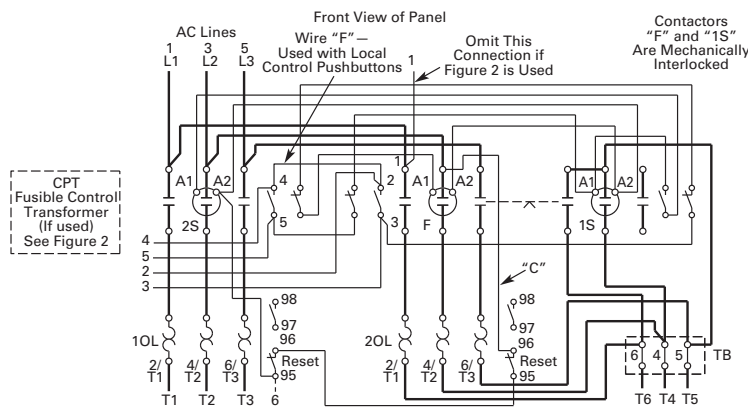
Front View of Panel

AC Lines

1
L1
3
L2
5
L3

Wire "F"—
Used with Local
Control Pushbuttons

1

Omit This
Connection if
Figure 2 is Used

Contactors
"F" and "1S"
Are Mechanically
Interlocked

CPT
Fusible Control
Transformer
(If used)
See Figure 2

A1
A2
2S
4
5
2
3
1
A1
A2
F
A1
A2
1S

4
5
2
3

"C"

98
97
96
Reset
95
6

98
97
96
Reset
95

1OL
2OL

2/
T1
4/
T2
6/
T3

2/
T1
4/
T2
6/
T3

6
4
5
TB

T1
T2
T3
T6
T4
T5